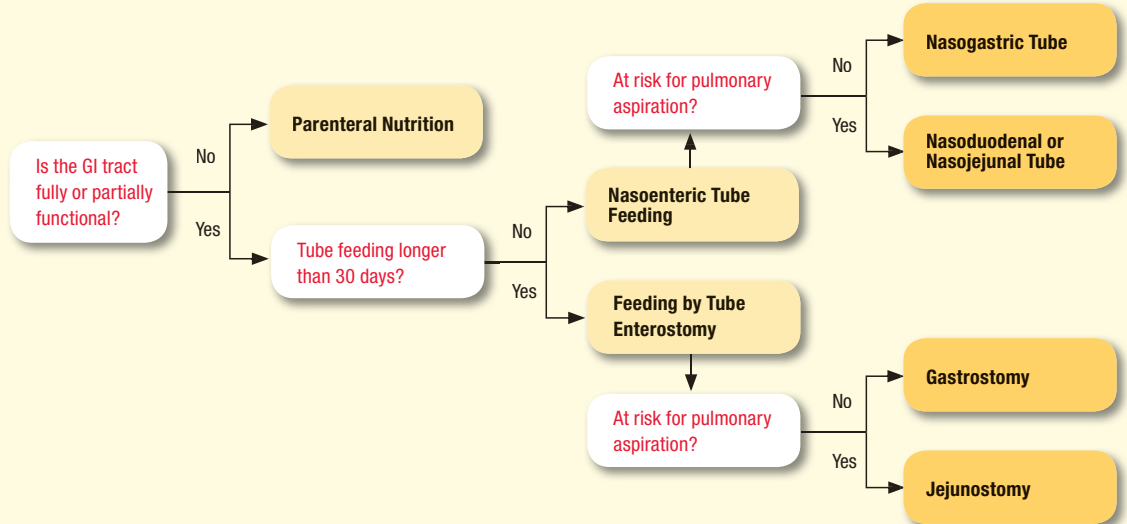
Is the GI tract fully or partially functional?

No

Parenteral Nutrition

Yes

Tube feeding longer than 30 days?

No

Nasoenteric Tube Feeding

At risk for pulmonary aspiration?

No

Nasogastric Tube

Yes

Nasoduodenal or Nasojejunal Tube

Yes

Feeding by Tube Enterostomy

At risk for pulmonary aspiration?

No

Gastrostomy

Yes

Jejunostomy